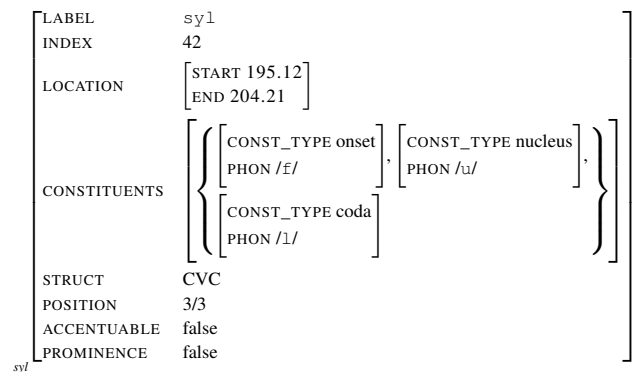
| | |
|---|---|
| LABEL | syl |
| INDEX | 42 |
| LOCATION | START 195.12<br>END 204.21 |
| CONSTITUENTS | CONST_TYPE onset<br>PHON /f/ , CONST_TYPE nucleus<br>PHON /u/ ,<br>CONST_TYPE coda<br>PHON /l/ |
| STRUCT | CVC |
| POSITION | 3/3 |
| ACCENTUABLE | false |
| PROMINENCE | false |

*syl*